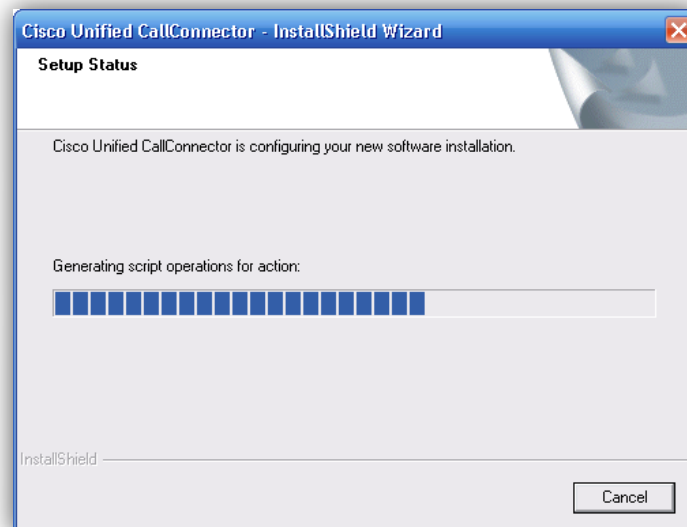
Cisco Unified CallConnector - InstallShield Wizard

Setup Status

Cisco Unified CallConnector is configuring your new software installation.

Generating script operations for action:

InstallShield

Cancel